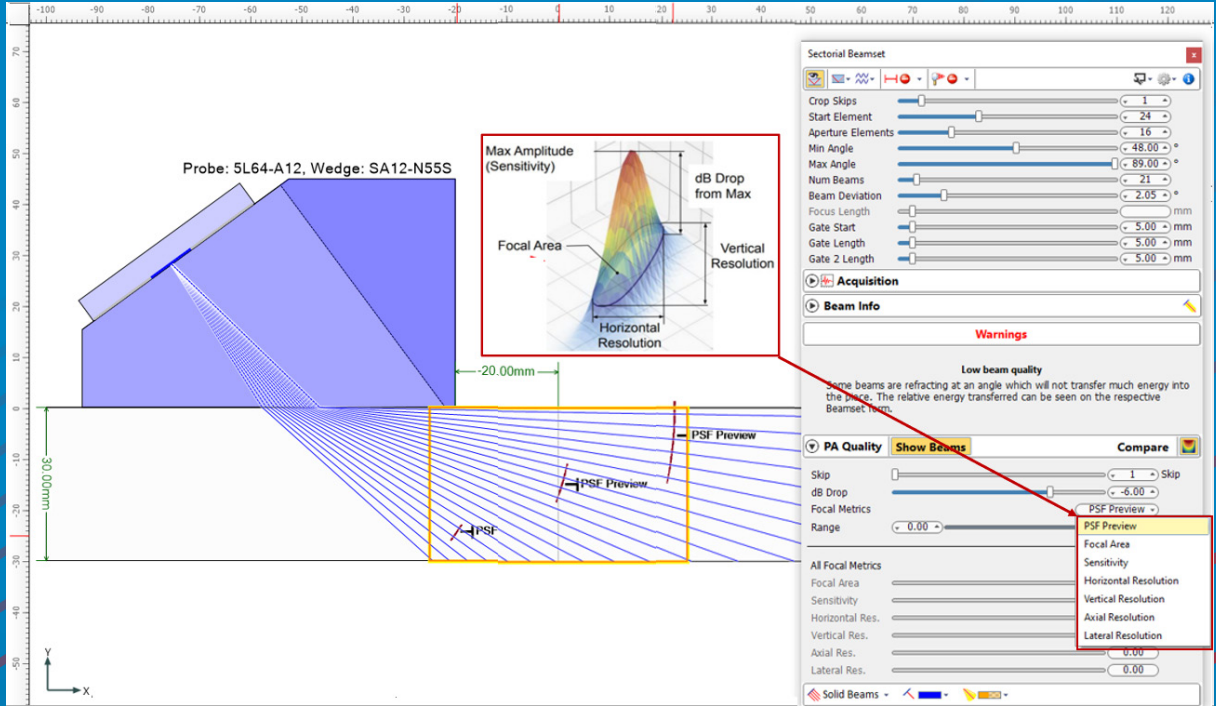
-100 -90 -80 -70 -60 -50 -40 -30 -20 -10 0 10 20 30 40 50 60 70 80 90 100 110 120

70 60 50 40 30 20 10 0 -10 -20 -30 -40 -50 -60

Probe: 5L64-A12, Wedge: SA12-N55S

Max Amplitude (Sensitivity)

dB Drop from Max

Focal Area

Vertical Resolution

Horizontal Resolution

-20.00mm

30.00mm

PSF Preview

PSF Preview

PSF

Y

X

Sectorial Beamset

| Crop Skips | 1 | |
|---|---|---|
| Start Element | 24 | |
| Aperture Elements | 16 | |
| Min Angle | 48.00 | ° |
| Max Angle | 89.00 | ° |
| Num Beams | 21 | |
| Beam Deviation | 2.05 | ° |
| Focus Length | | mm |
| Gate Start | 5.00 | mm |
| Gate Length | 5.00 | mm |
| Gate 2 Length | 5.00 | mm |

Acquisition

Beam Info

Warnings

Low beam quality

Some beams are refracting at an angle which will not transfer much energy into the piece. The relative energy transferred can be seen on the respective Beamset form.

PA Quality Show Beams Compare

Skip 1 Skip

dB Drop -6.00

Focal Metrics PSF Preview

Range 0.00

PSF Preview
Focal Area
Sensitivity
Horizontal Resolution
Vertical Resolution
Axial Resolution
Lateral Resolution

All Focal Metrics
Focal Area
Sensitivity
Horizontal Res.
Vertical Res.
Axial Res. 0.00
Lateral Res. 0.00

Solid Beams